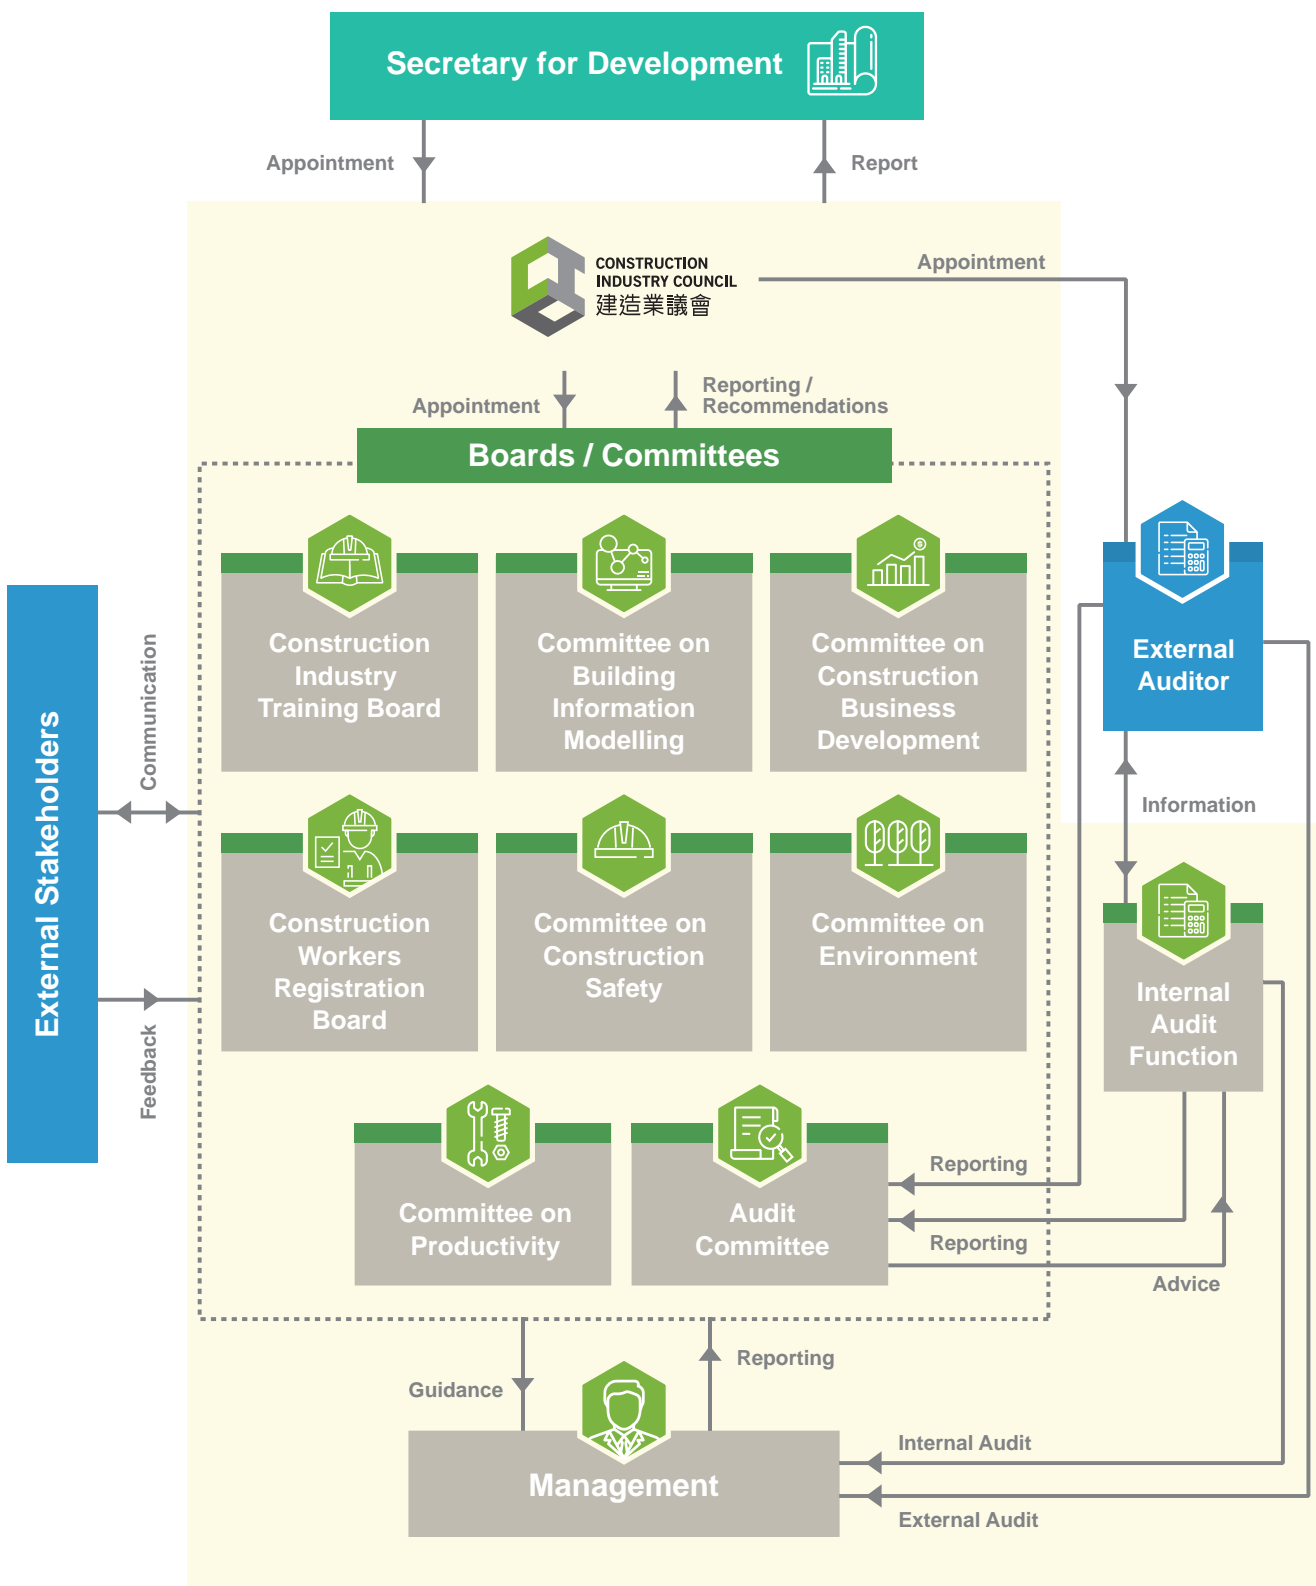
Secretary for Development

Appointment

Report

CONSTRUCTION INDUSTRY COUNCIL
建造業議會

Appointment

Appointment

Reporting / Recommendations

Boards / Committees

Construction Industry Training Board

Committee on Building Information Modelling

Committee on Construction Business Development

External Auditor

Construction Workers Registration Board

Committee on Construction Safety

Committee on Environment

Information

Internal Audit Function

External Stakeholders

Communication

Feedback

Committee on Productivity

Audit Committee

Reporting

Reporting

Advice

Guidance

Reporting

Management

Internal Audit

External Audit